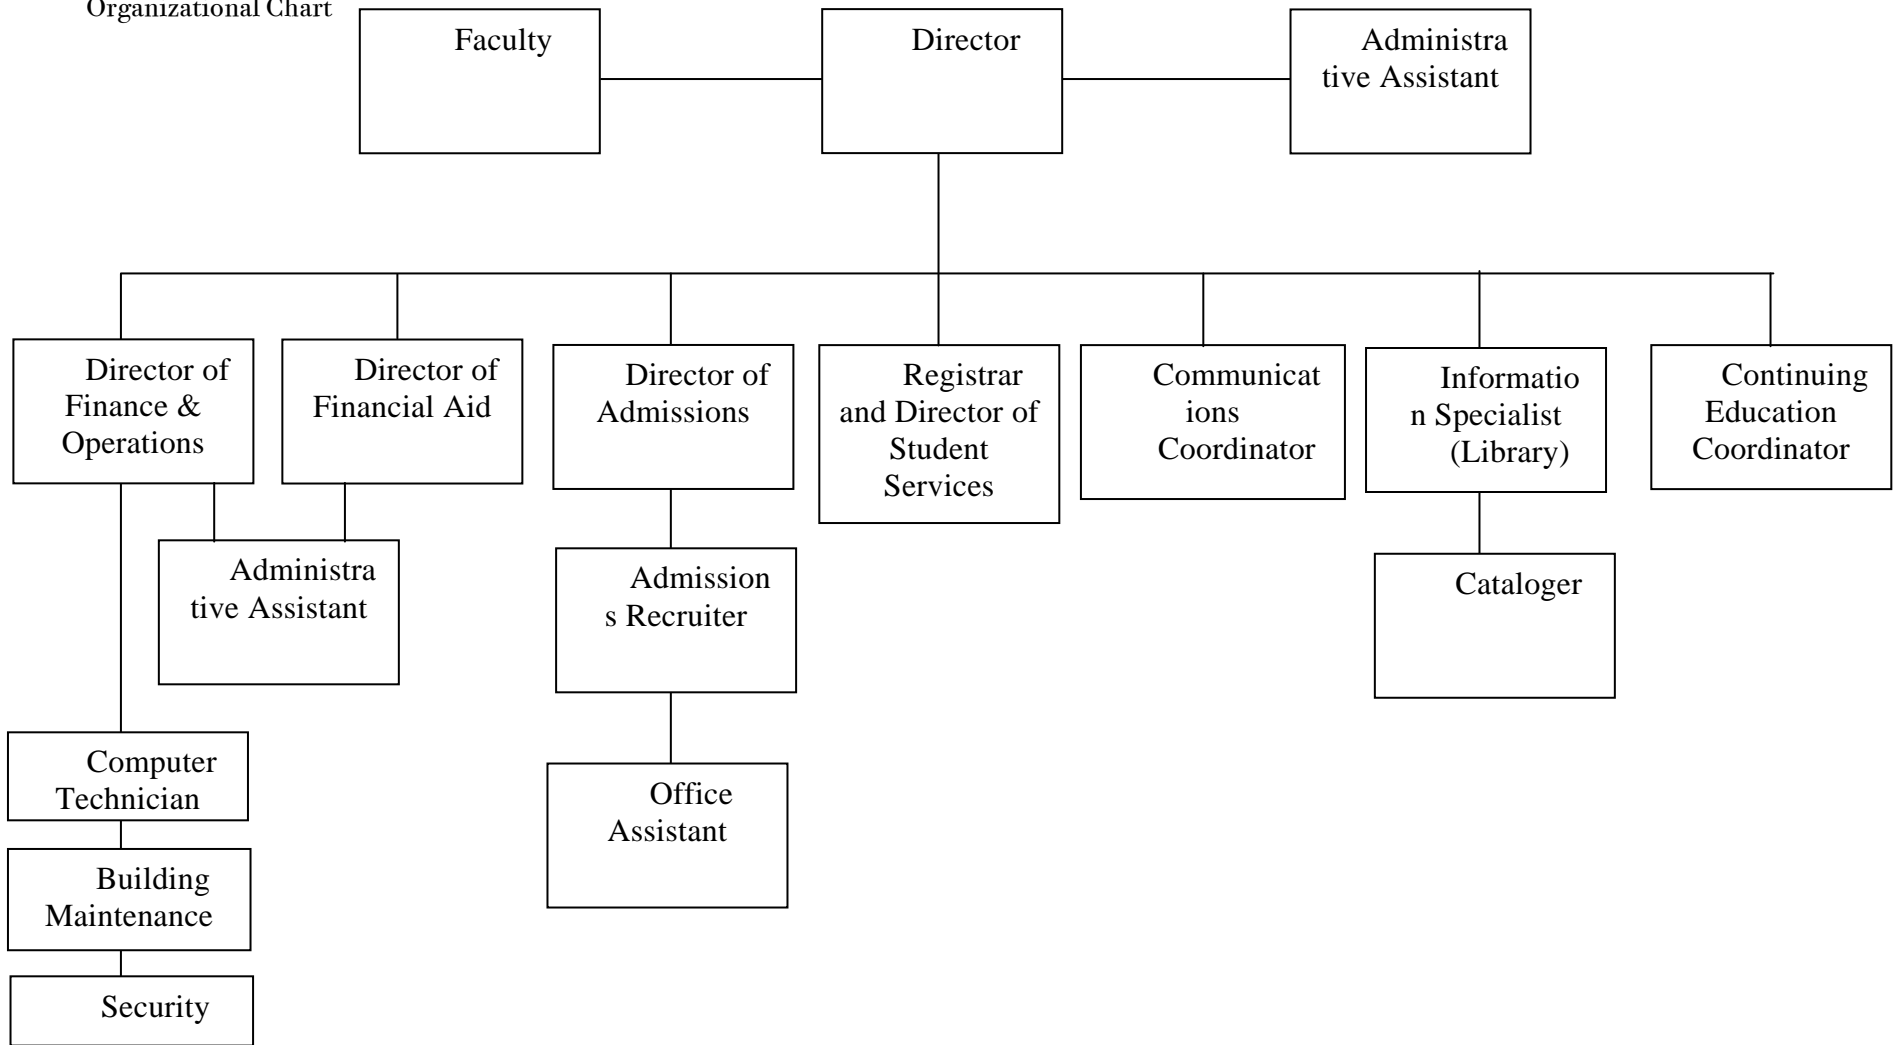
Organizational Chart

Faculty

Director

Administra tive Assistant

Director of Finance & Operations

Director of Financial Aid

Director of Admissions

Registrar and Director of Student Services

Communicat ions Coordinator

Informatio n Specialist (Library)

Continuing Education Coordinator

Administra tive Assistant

Admission s Recruiter

Cataloger

Computer Technician

Office Assistant

Building Maintenance

Security